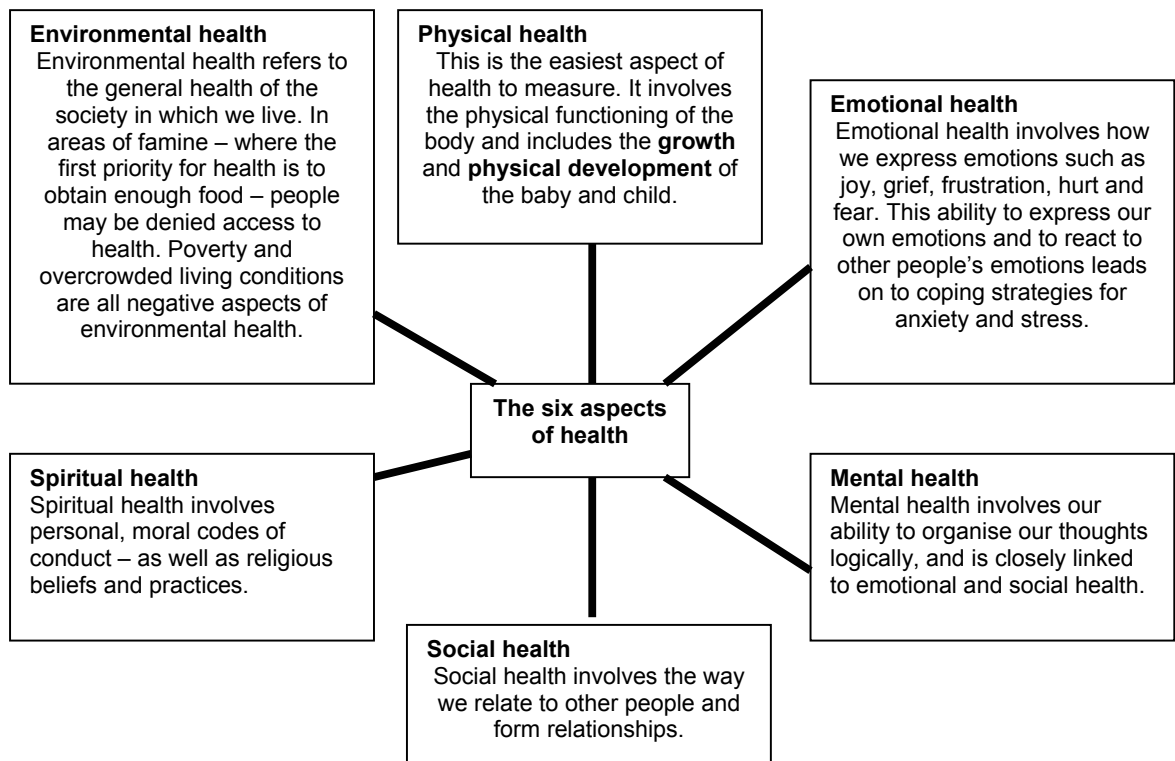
**Environmental health**
Environmental health refers to the general health of the society in which we live. In areas of famine – where the first priority for health is to obtain enough food – people may be denied access to health. Poverty and overcrowded living conditions are all negative aspects of environmental health.

**Physical health**
This is the easiest aspect of health to measure. It involves the physical functioning of the body and includes the **growth** and **physical development** of the baby and child.

**Emotional health**
Emotional health involves how we express emotions such as joy, grief, frustration, hurt and fear. This ability to express our own emotions and to react to other people's emotions leads on to coping strategies for anxiety and stress.

**The six aspects of health**

**Spiritual health**
Spiritual health involves personal, moral codes of conduct – as well as religious beliefs and practices.

**Mental health**
Mental health involves our ability to organise our thoughts logically, and is closely linked to emotional and social health.

**Social health**
Social health involves the way we relate to other people and form relationships.